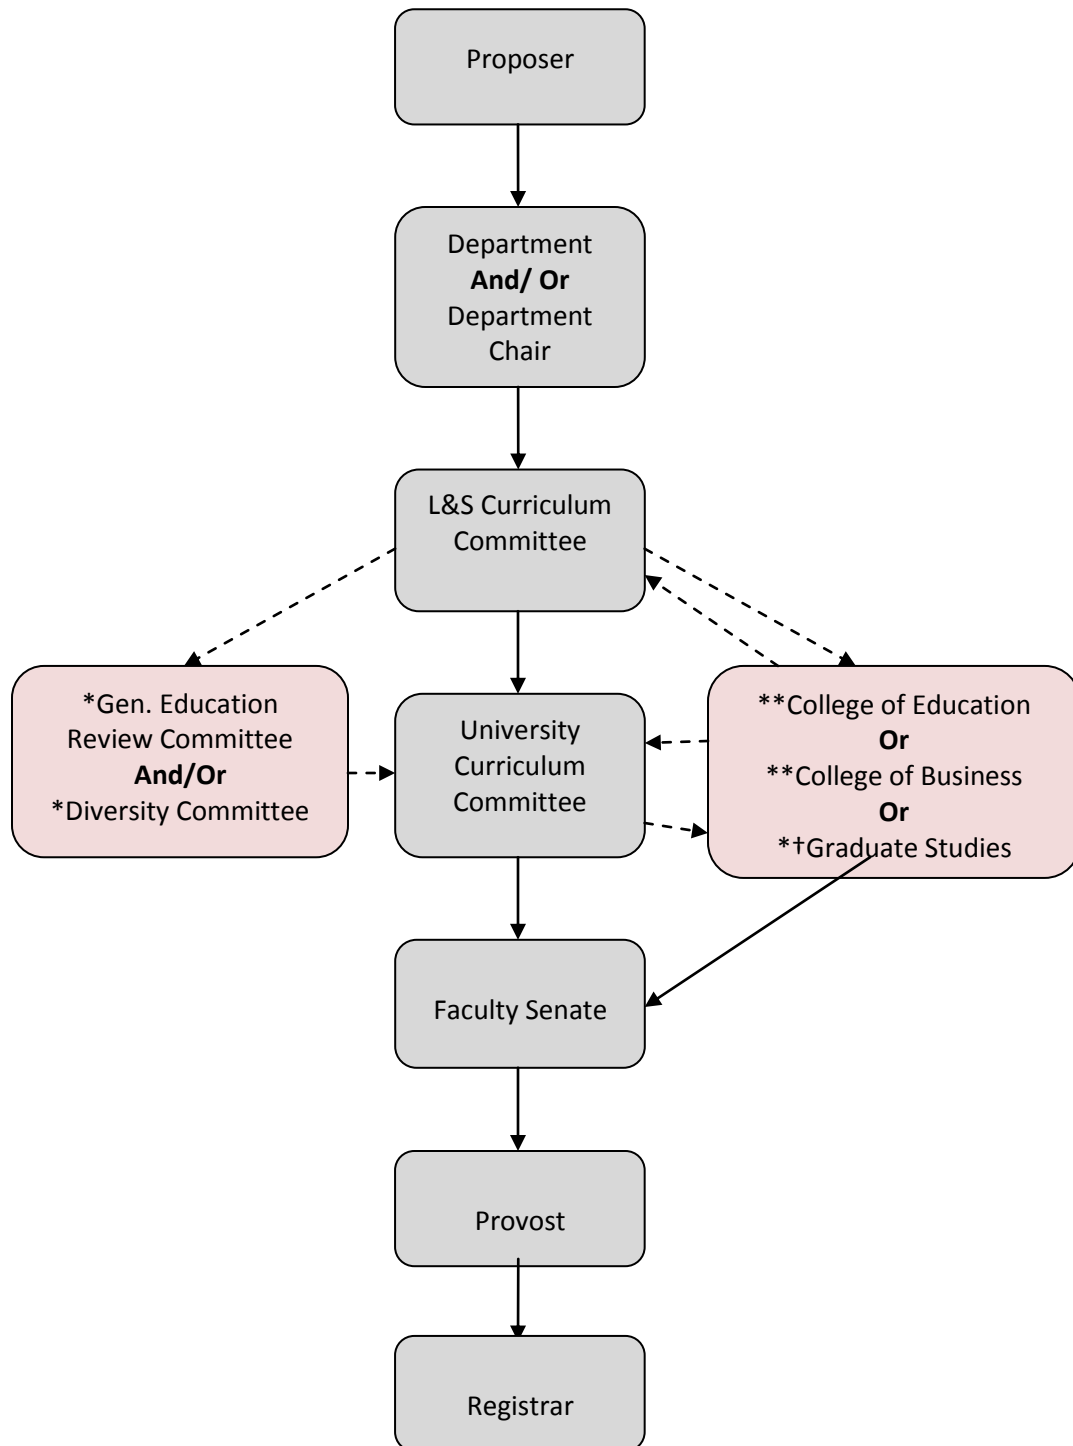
Proposer

Department
**And/ Or**
Department Chair

L&S Curriculum Committee

*Gen. Education Review Committee
**And/Or**
*Diversity Committee

University Curriculum Committee

**College of Education
**Or**
**College of Business
**Or**
*†Graduate Studies

Faculty Senate

Provost

Registrar